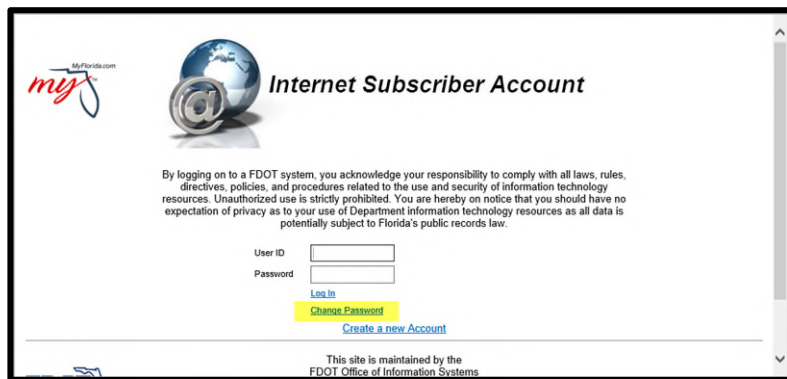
MyFlorida.com

my

Internet Subscriber Account

By logging on to a FDOT system, you acknowledge your responsibility to comply with all laws, rules, directives, policies, and procedures related to the use and security of information technology resources. Unauthorized use is strictly prohibited. You are hereby on notice that you should have no expectation of privacy as to your use of Department information technology resources as all data is potentially subject to Florida's public records law.

User ID

Password

Log In

Change Password

Create a new Account

This site is maintained by the
FDOT Office of Information Systems